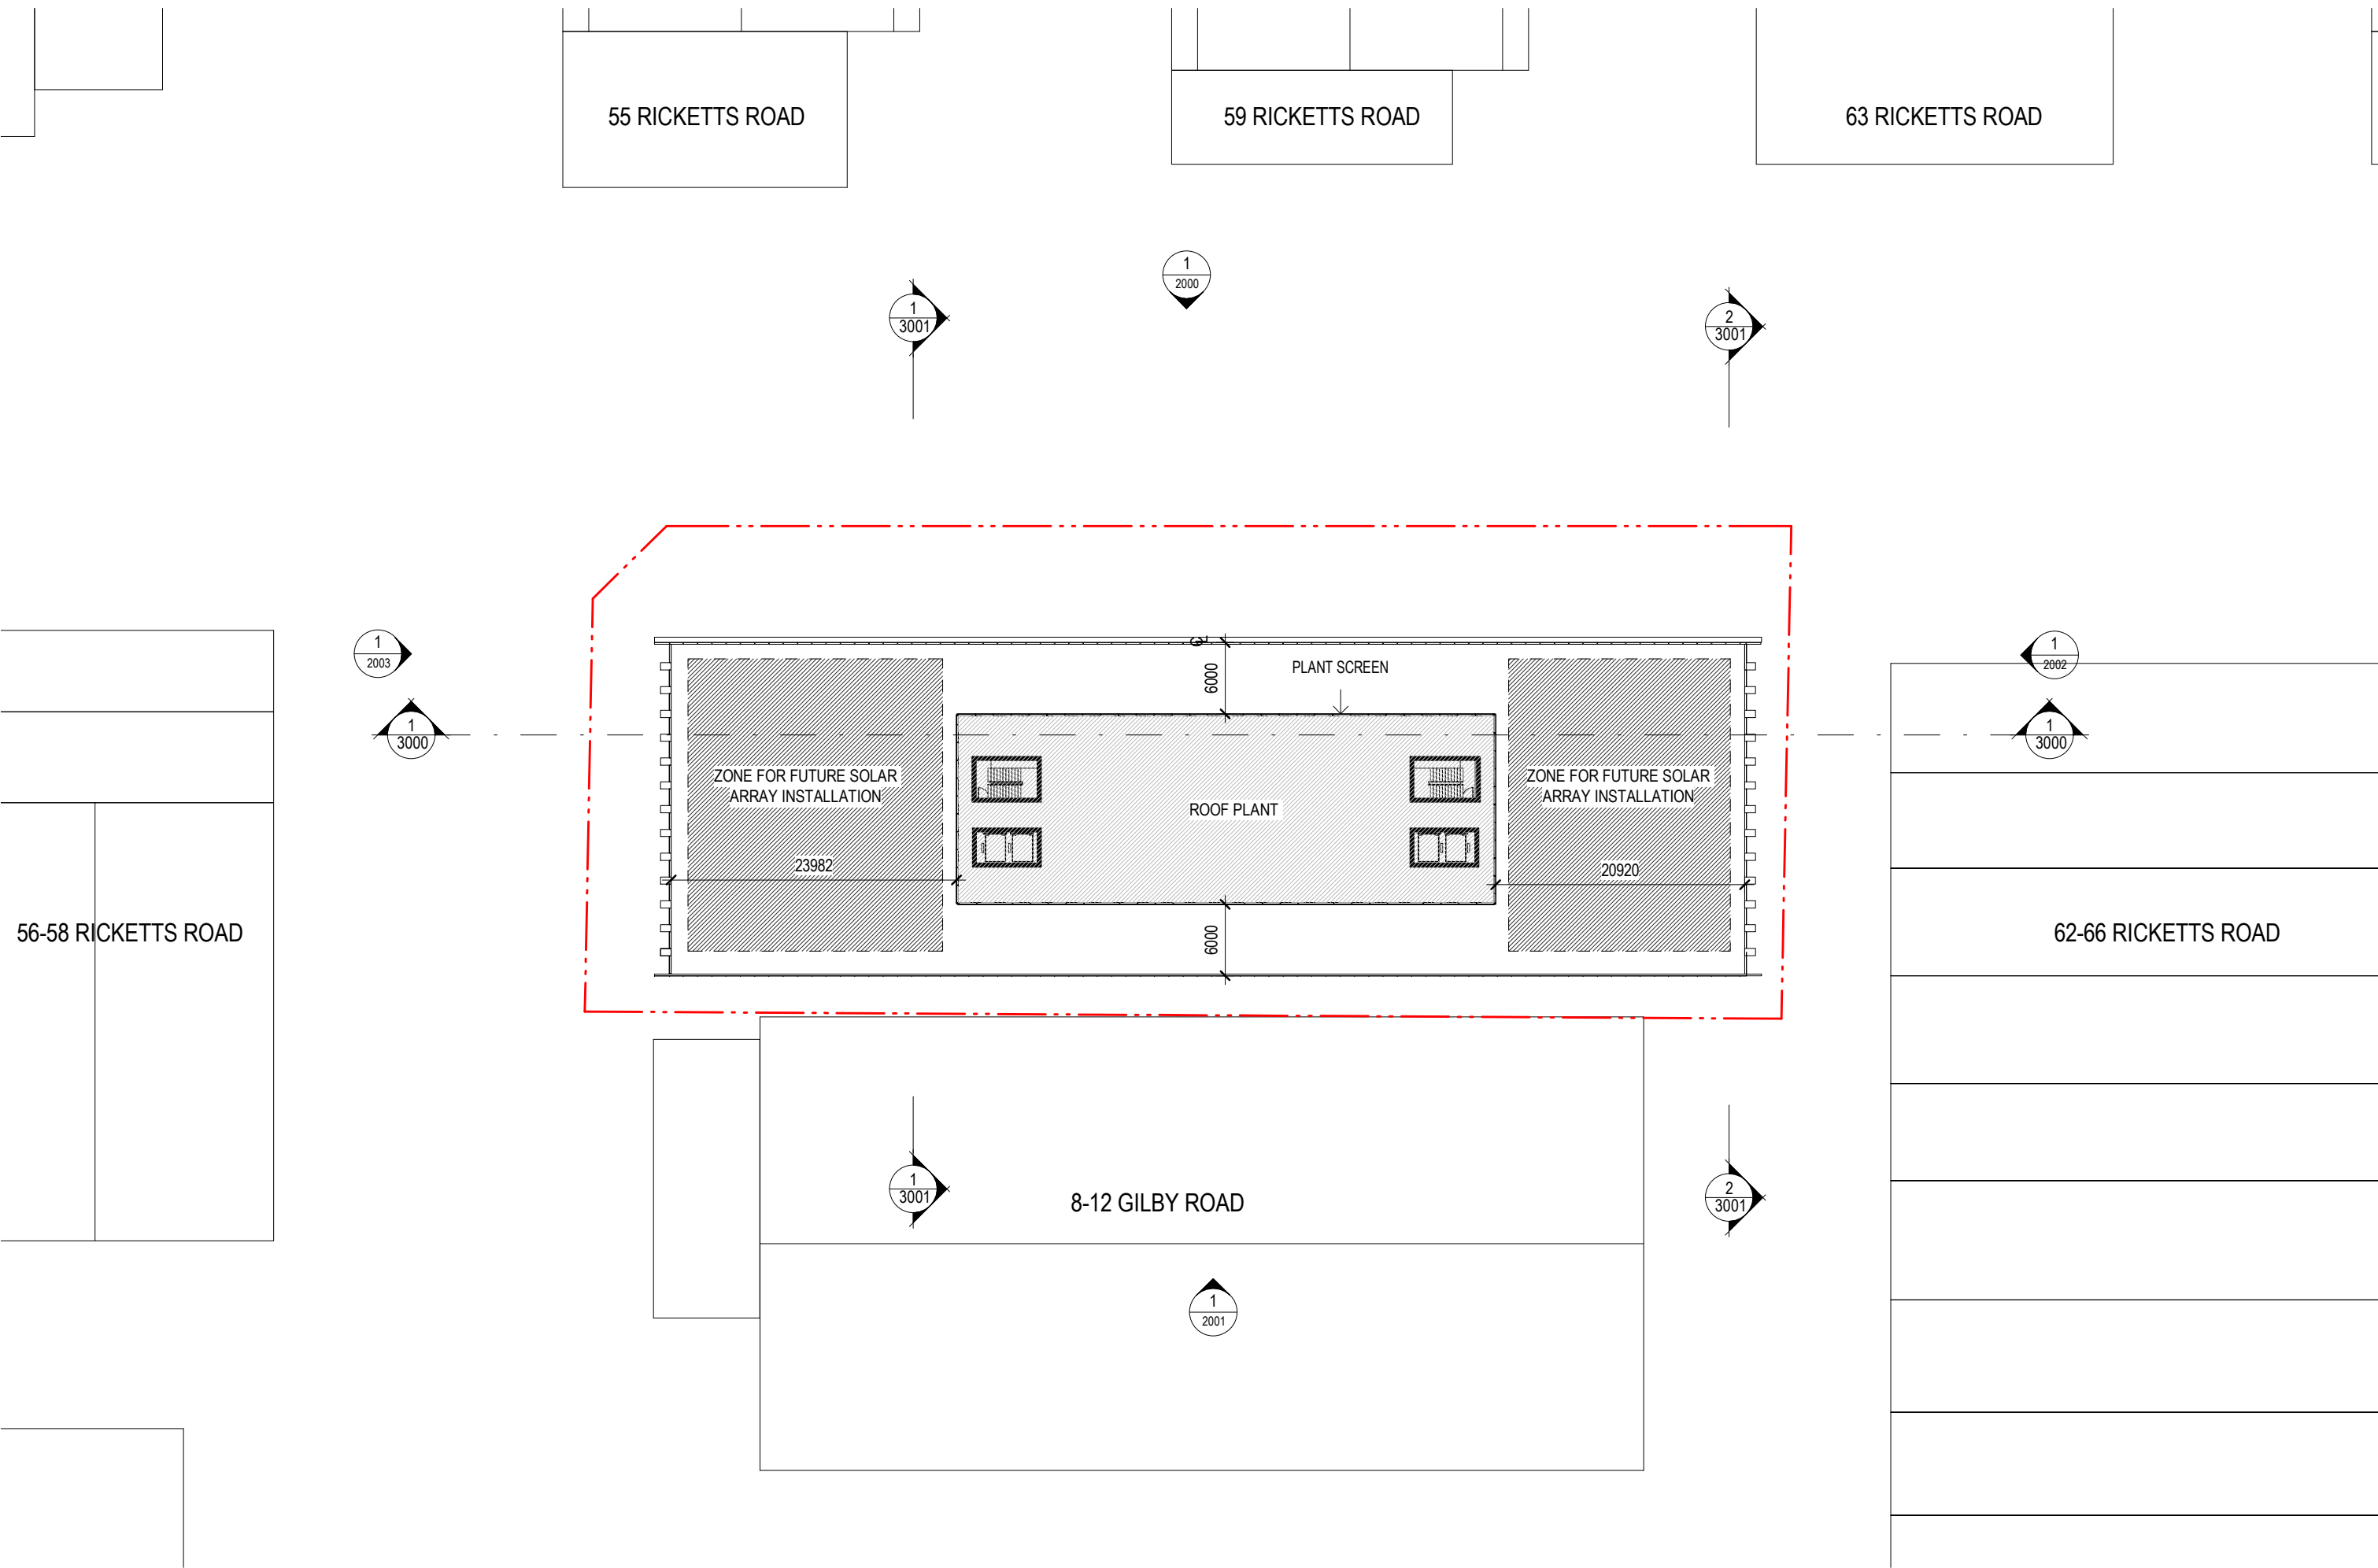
55 RICKETTS ROAD

59 RICKETTS ROAD

63 RICKETTS ROAD

1
2000

1
3001

2
3001

1
2003

1
3000

56-58 RICKETTS ROAD

6000

PLANT SCREEN

ZONE FOR FUTURE SOLAR ARRAY INSTALLATION

ROOF PLANT

ZONE FOR FUTURE SOLAR ARRAY INSTALLATION

23982

20920

6000

1
2002

1
3000

62-66 RICKETTS ROAD

1
3001

8-12 GILBY ROAD

2
3001

1
2001